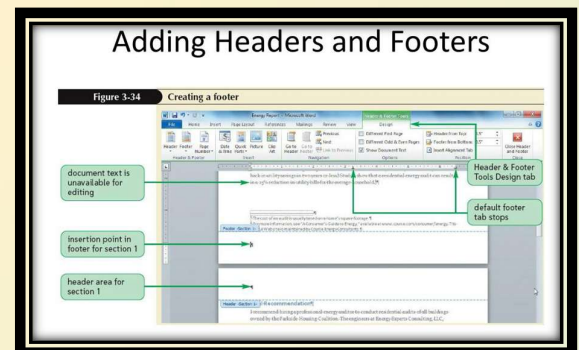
Adding Headers and Footers

Figure 3-34 Creating a footer

Energy Report - Microsoft Word

File Home Insert Page Layout References Mailings Review View Design

Header Footer Page Number Date & Time Quick Parts Picture Clip Art Go to Header Go to Footer Previous Next Link to Previous Different First Page Different Odd & Even Pages Show Document Text Header from Top Footer from Bottom Insert Alignment Tab Close Header and Footer

Header & Footer Insert Navigation Options Position Close

document text is unavailable for editing

Header & Footer Tools Design tab

default footer tab stops

insertion point in footer for section 1

Footer -Section 1-

header area for section 1

Header -Section 1-

Recommendation¶

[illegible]